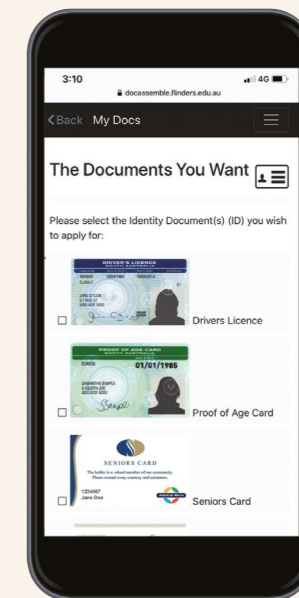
3:10
4G
docassemble.flinders.edu.au

< Back My Docs

The Documents You Want

Please select the Identity Document(s) (ID) you wish to apply for:

DRIVER'S LICENCE
SOUTH AUSTRALIA

Drivers Licence

PROOF OF AGE CARD
SOUTH AUSTRALIA
01/01/1985

Proof of Age Card

SENIORS CARD
The holder is a valued member of our community. Please extend every courtesy and assistance.
1234567
Jane Doe

Seniors Card